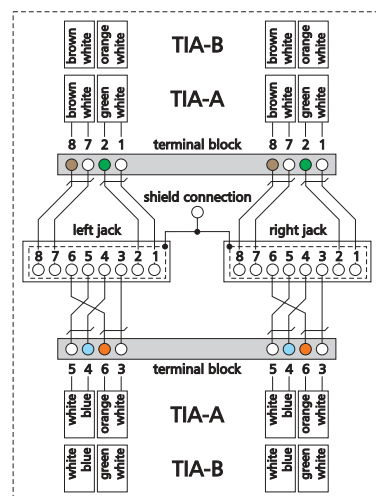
brown
white
orange
white
TIA-B
brown
white
orange
white

brown
white
green
white
TIA-A
brown
white
green
white

8 7 2 1
terminal block
8 7 2 1

shield connection
left jack
right jack
8 7 6 5 4 3 2 1
8 7 6 5 4 3 2 1

5 4 6 3
terminal block
5 4 6 3

white
blue
orange
white
TIA-A
white
blue
orange
white

white
blue
green
white
TIA-B
white
blue
green
white